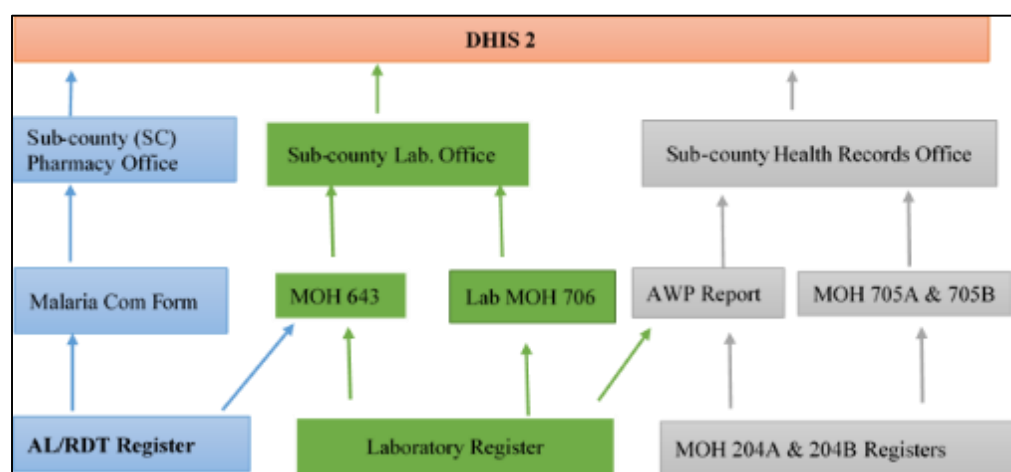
DHIS 2

Sub-county (SC) Pharmacy Office

Sub-county Lab. Office

Sub-county Health Records Office

Malaria Com Form

MOH 643

Lab MOH 706

AWP Report

MOH 705A & 705B

AL/RDT Register

Laboratory Register

MOH 204A & 204B Registers